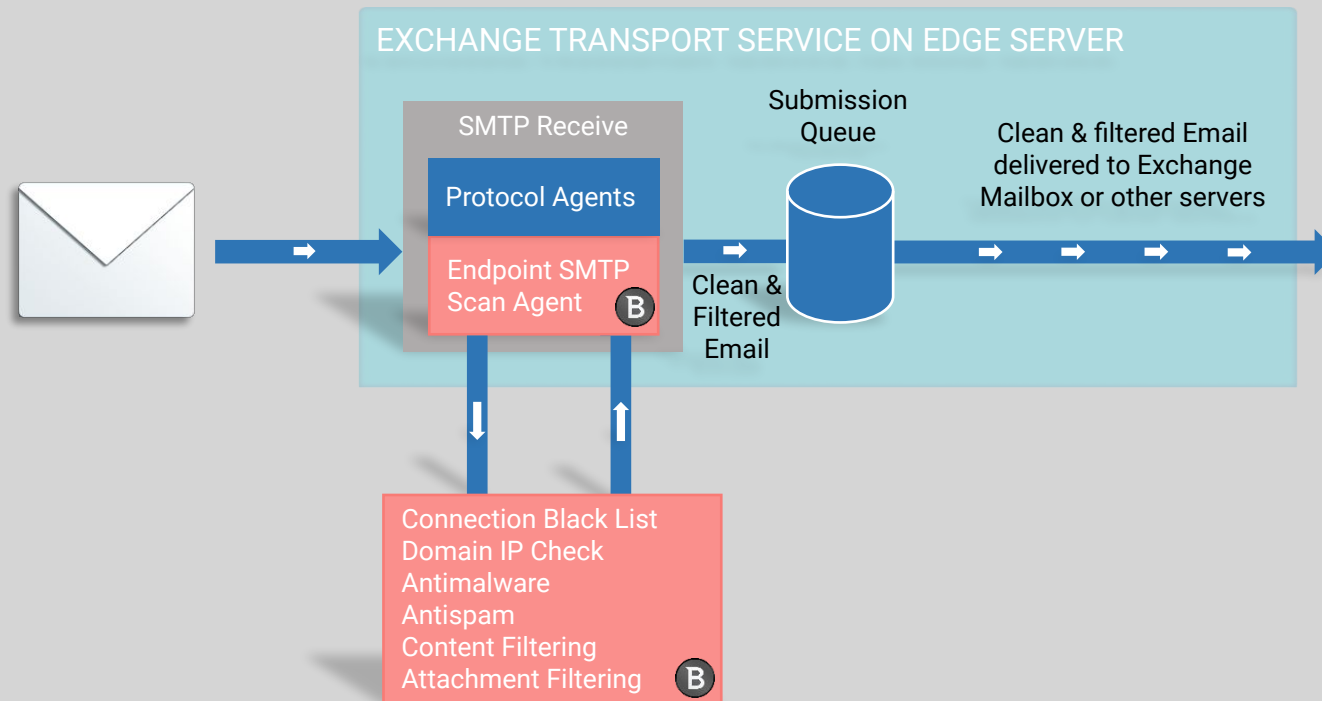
EXCHANGE TRANSPORT SERVICE ON EDGE SERVER

SMTP Receive

Protocol Agents

Endpoint SMTP Scan Agent

B

Submission Queue

Clean & Filtered Email

Clean & filtered Email delivered to Exchange Mailbox or other servers

Connection Black List
Domain IP Check
Antimalware
Antispam
Content Filtering
Attachment Filtering

B